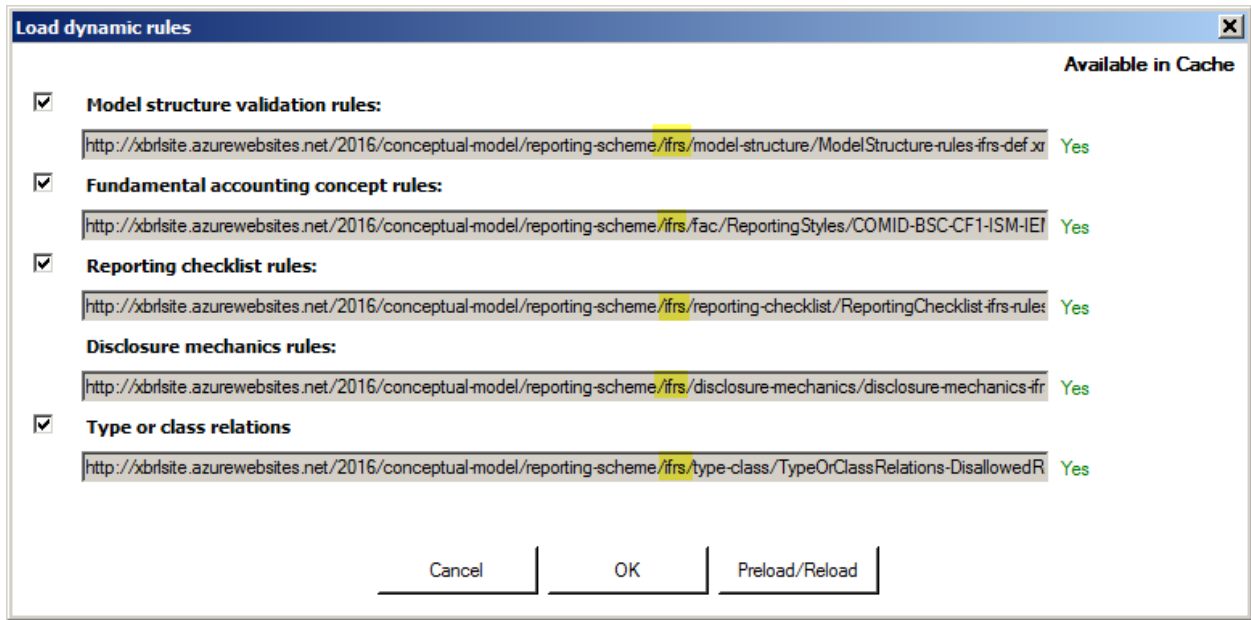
Load dynamic rules

Available in Cache

Model structure validation rules:

http://xbrlsite.azurewebsites.net/2016/conceptual-model/reporting-scheme/ifrs/model-structure/ModelStructure-rules-ifrs-def.xr Yes

Fundamental accounting concept rules:

http://xbrlsite.azurewebsites.net/2016/conceptual-model/reporting-scheme/ifrs/fac/ReportingStyles/COMID-BSC-CF1-ISM-IEI Yes

Reporting checklist rules:

http://xbrlsite.azurewebsites.net/2016/conceptual-model/reporting-scheme/ifrs/reporting-checklist/ReportingChecklist-ifrs-rules Yes

Disclosure mechanics rules:

http://xbrlsite.azurewebsites.net/2016/conceptual-model/reporting-scheme/ifrs/disclosure-mechanics/disclosure-mechanics-ifr Yes

Type or class relations

http://xbrlsite.azurewebsites.net/2016/conceptual-model/reporting-scheme/ifrs/type-class/TypeOrClassRelations-DisallowedR Yes

Cancel OK Preload/Reload